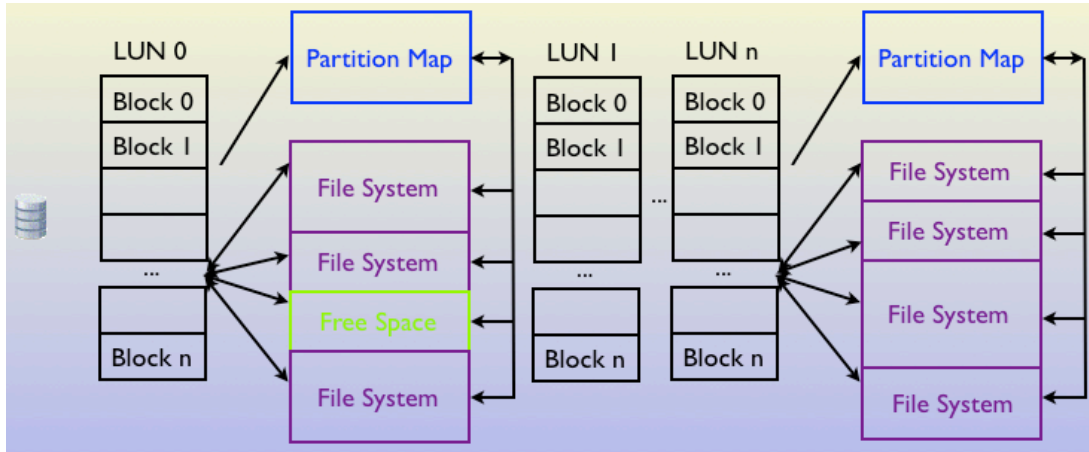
LUN 0

Block 0

Block 1

...

Block n

Partition Map

File System

File System

Free Space

File System

LUN 1

Block 0

Block 1

...

Block n

...

LUN n

Block 0

Block 1

...

Block n

Partition Map

File System

File System

File System

File System